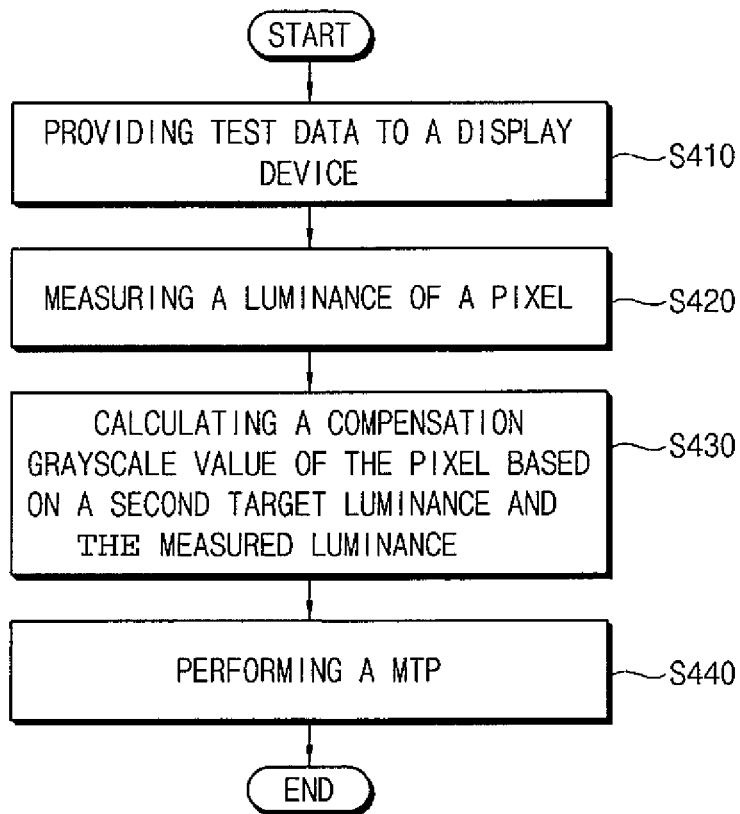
START

PROVIDING TEST DATA TO A DISPLAY DEVICE

S410

MEASURING A LUMINANCE OF A PIXEL

S420

CALCULATING A COMPENSATION GRAYSCALE VALUE OF THE PIXEL BASED ON A SECOND TARGET LUMINANCE AND THE MEASURED LUMINANCE

S430

PERFORMING A MTP

S440

END